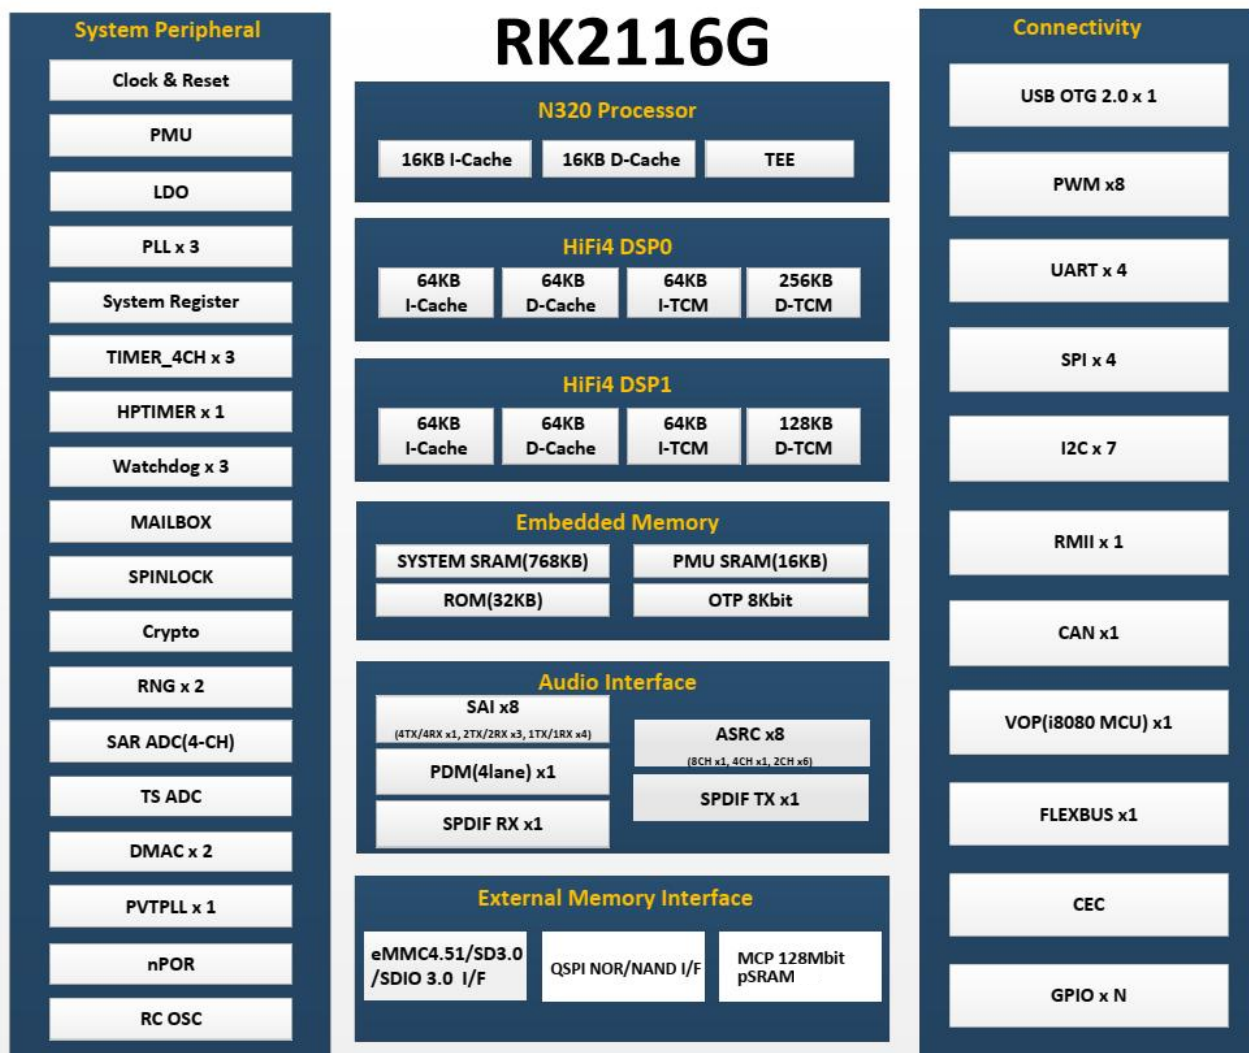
System Peripheral

Clock & Reset

PMU

LDO

PLL x 3

System Register

TIMER_4CH x 3

HPTIMER x 1

Watchdog x 3

MAILBOX

SPINLOCK

Crypto

RNG x 2

SAR ADC(4-CH)

TS ADC

DMAC x 2

PVTPLL x 1

nPOR

RC OSC

RK2116G

N320 Processor

16KB I-Cache

16KB D-Cache

TEE

HiFi4 DSP0

64KB I-Cache

64KB D-Cache

64KB I-TCM

256KB D-TCM

HiFi4 DSP1

64KB I-Cache

64KB D-Cache

64KB I-TCM

128KB D-TCM

Embedded Memory

SYSTEM SRAM(768KB)

PMU SRAM(16KB)

ROM(32KB)

OTP 8Kbit

Audio Interface

SAI x8
(4TX/4RX x1, 2TX/2RX x3, 1TX/1RX x4)

PDM(4lane) x1

SPDIF RX x1

ASRC x8
(8CH x1, 4CH x1, 2CH x6)

SPDIF TX x1

External Memory Interface

eMMC4.51/SD3.0 /SDIO 3.0 I/F

QSPI NOR/NAND I/F

MCP 128Mbit pSRAM

Connectivity

USB OTG 2.0 x 1

PWM x8

UART x 4

SPI x 4

I2C x 7

RMII x 1

CAN x1

VOP(i8080 MCU) x1

FLEXBUS x1

CEC

GPIO x N